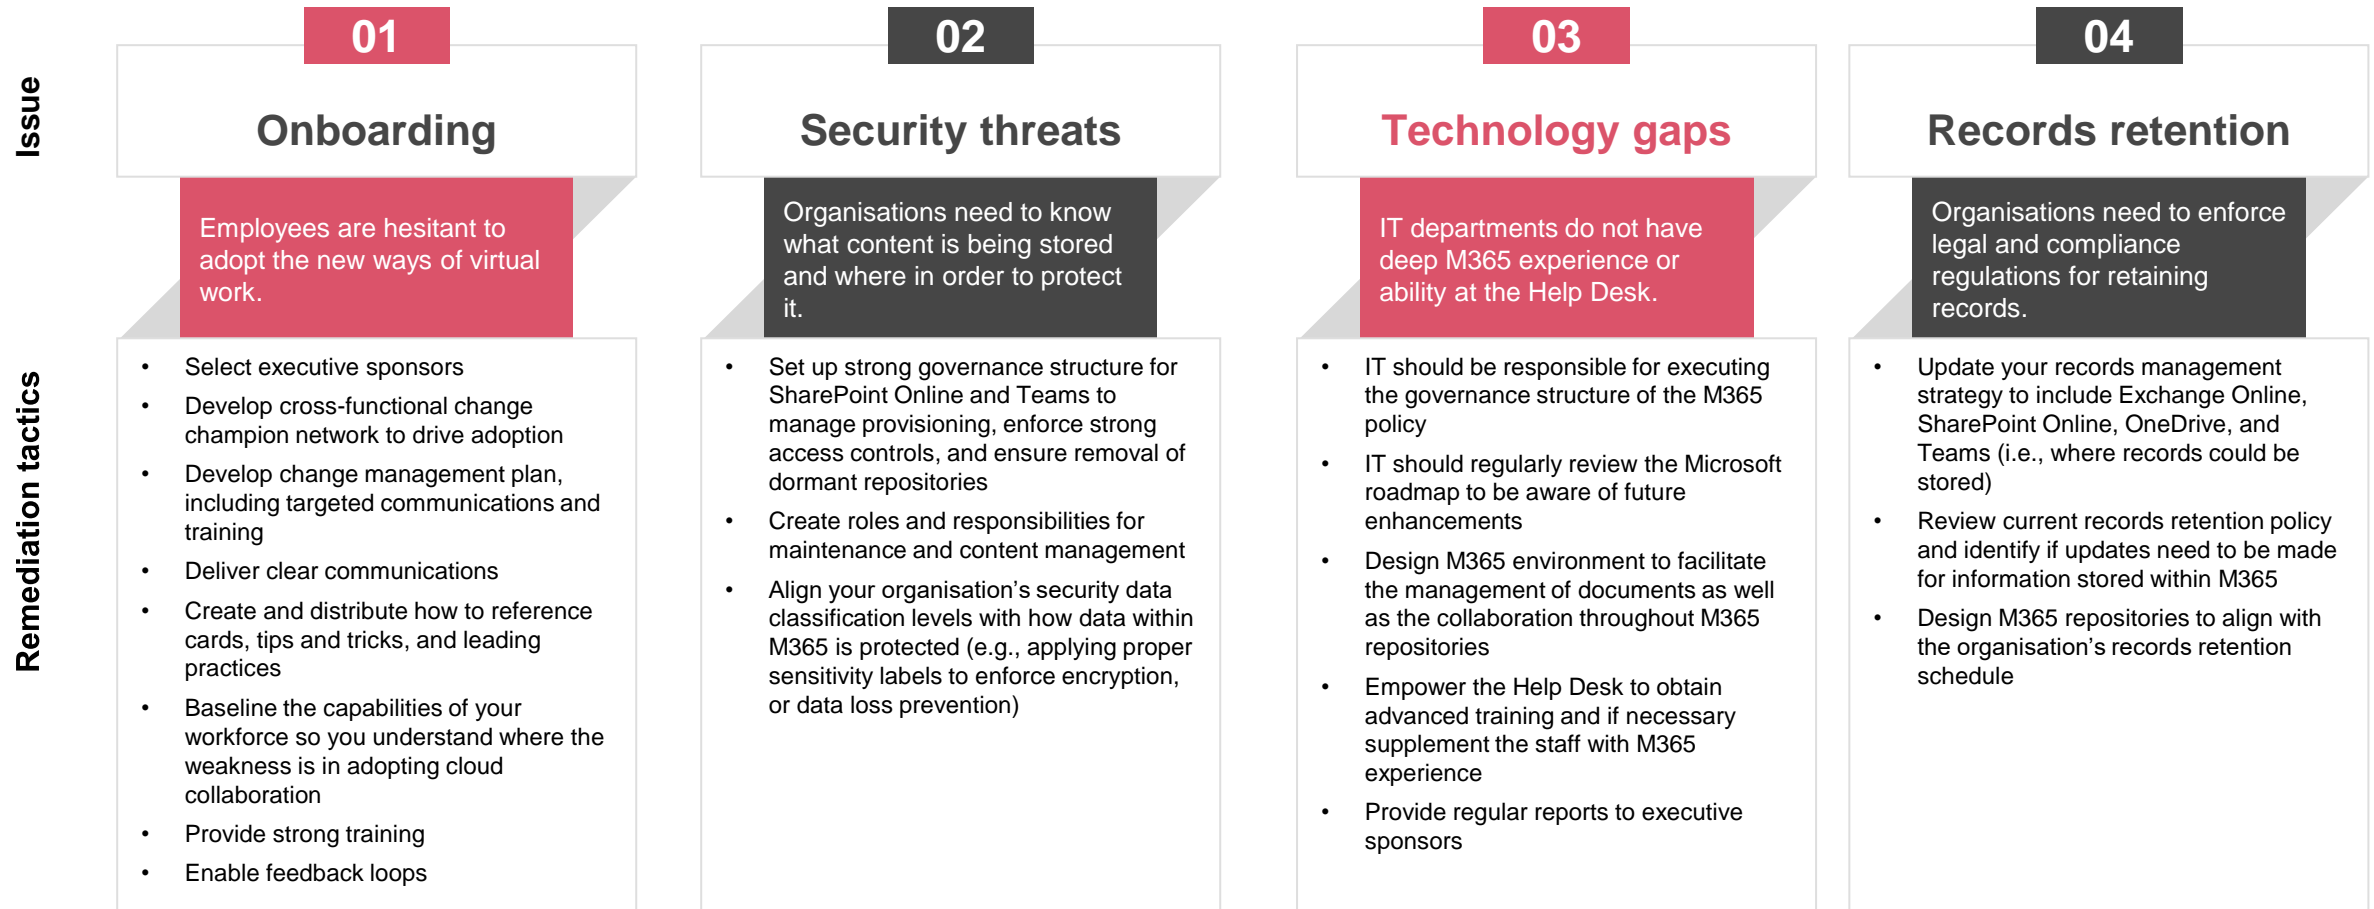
Issue

Remediation tactics

01

Onboarding

Employees are hesitant to adopt the new ways of virtual work.

- Select executive sponsors
- Develop cross-functional change champion network to drive adoption
- Develop change management plan, including targeted communications and training
- Deliver clear communications
- Create and distribute how to reference cards, tips and tricks, and leading practices
- Baseline the capabilities of your workforce so you understand where the weakness is in adopting cloud collaboration
- Provide strong training
- Enable feedback loops

02

Security threats

Organisations need to know what content is being stored and where in order to protect it.

- Set up strong governance structure for SharePoint Online and Teams to manage provisioning, enforce strong access controls, and ensure removal of dormant repositories
- Create roles and responsibilities for maintenance and content management
- Align your organisation’s security data classification levels with how data within M365 is protected (e.g., applying proper sensitivity labels to enforce encryption, or data loss prevention)

03

Technology gaps

IT departments do not have deep M365 experience or ability at the Help Desk.

- IT should be responsible for executing the governance structure of the M365 policy
- IT should regularly review the Microsoft roadmap to be aware of future enhancements
- Design M365 environment to facilitate the management of documents as well as the collaboration throughout M365 repositories
- Empower the Help Desk to obtain advanced training and if necessary supplement the staff with M365 experience
- Provide regular reports to executive sponsors

04

Records retention

Organisations need to enforce legal and compliance regulations for retaining records.

- Update your records management strategy to include Exchange Online, SharePoint Online, OneDrive, and Teams (i.e., where records could be stored)
- Review current records retention policy and identify if updates need to be made for information stored within M365
- Design M365 repositories to align with the organisation’s records retention schedule